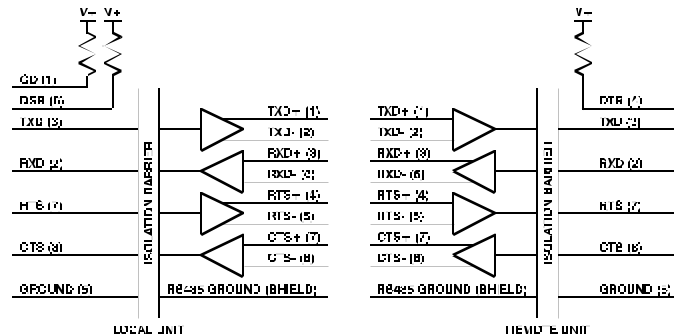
V−
V+
CD (1)
DSR (6)
TXD (3)
RXD (2)
RTS (7)
CTS (8)
GROUND (5)
ISOLATION BARRIER
TXD+ (1)
TXD− (2)
RXD+ (3)
RXD− (6)
RTS− (4)
RTS− (5)
CTS+ (7)
CTS− (8)
RS485 GROUND (SHIELD)
LOCAL UNIT

TXD+ (1)
TXD− (2)
RXD+ (3)
RXD− (6)
RTS− (4)
RTS− (5)
CTS− (7)
CTS− (8)
RS485 GROUND (SHIELD)
ISOLATION BARRIER
V−
DTR (4)
TXD (3)
RXD (2)
RTS (7)
CTS (8)
GROUND (5)
REMOTE UNIT